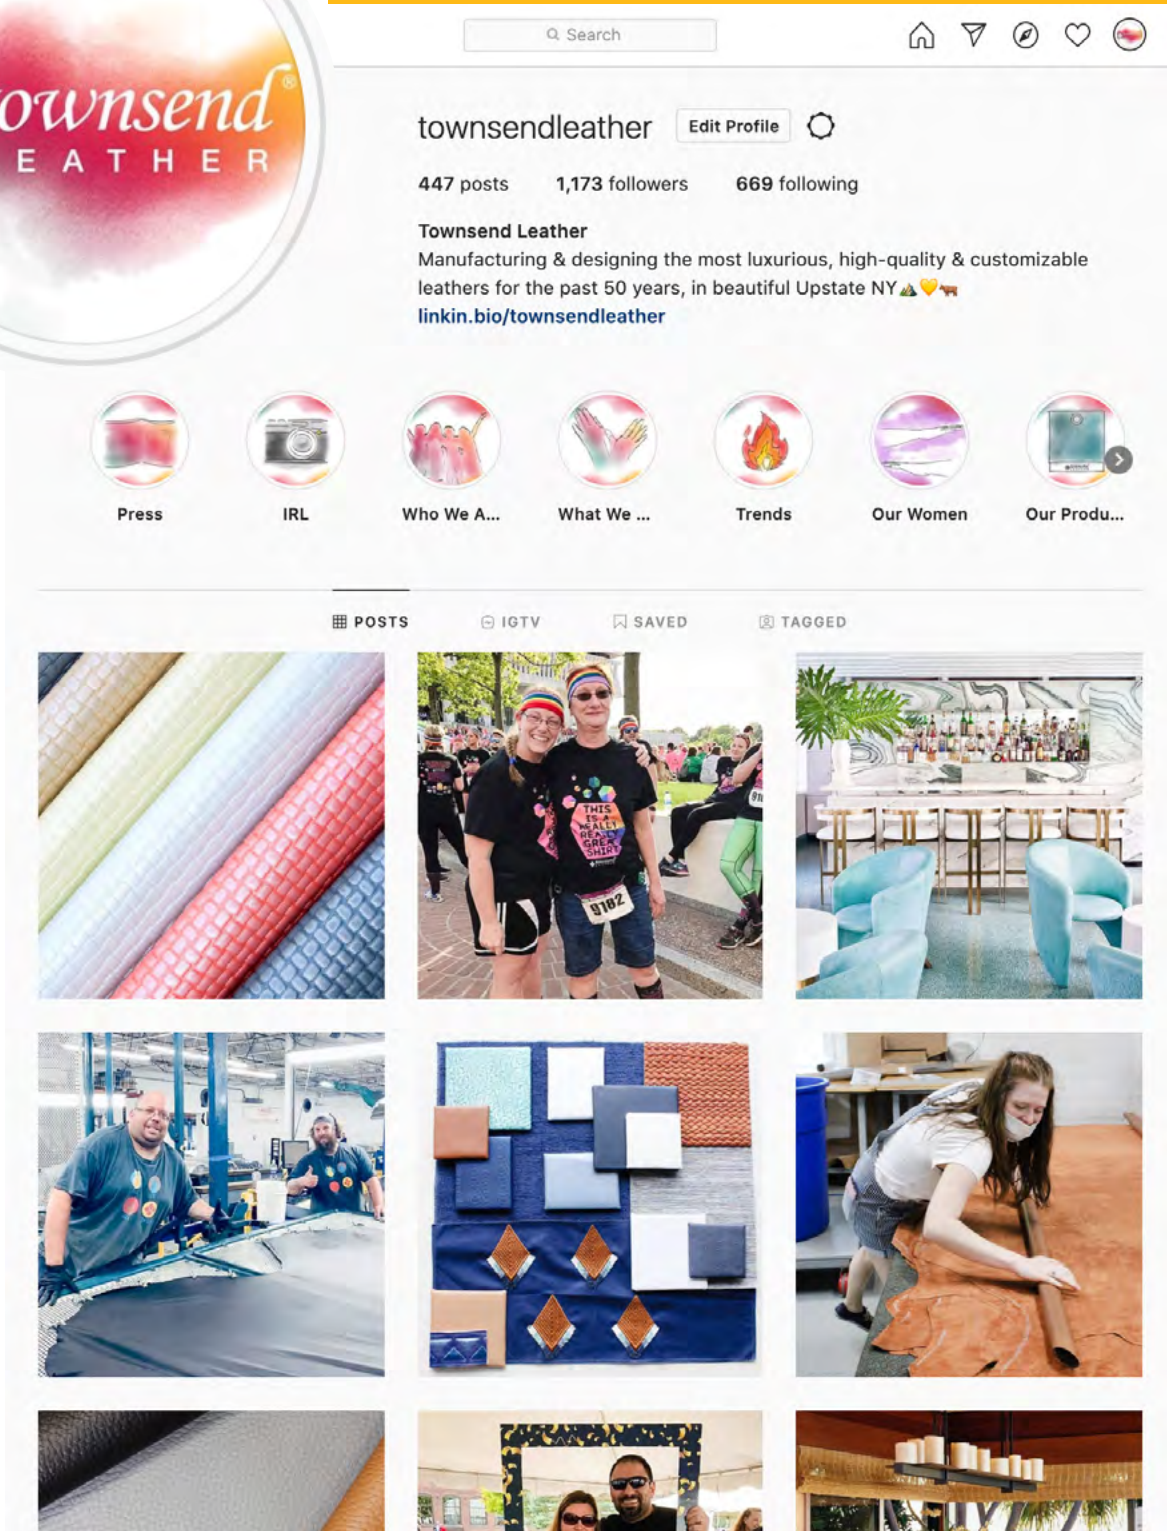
ownsend®
EATHER

Search

townsendleather Edit Profile

447 posts 1,173 followers 669 following

Townsend Leather
Manufacturing & designing the most luxurious, high-quality & customizable leathers for the past 50 years, in beautiful Upstate NY⛰💛🐂
linkin.bio/townsendleather

Press IRL Who We A... What We ... Trends Our Women Our Produ...

POSTS IGTV SAVED TAGGED

THIS IS A REALLY GREAT SHIRT

9182